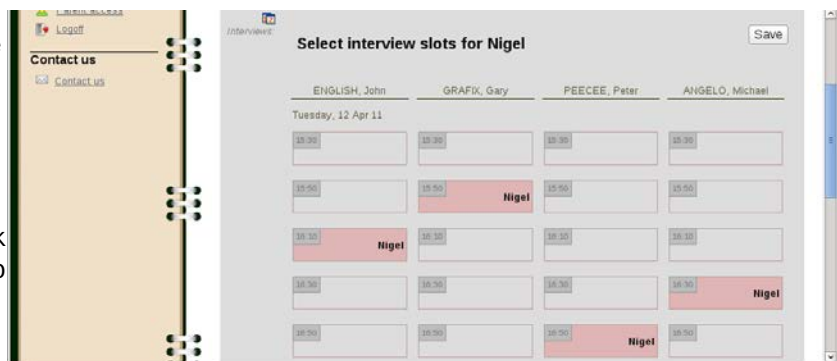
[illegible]

Logoff

Contact us

Contact us

Interviews

Select interview slots for Nigel

Save

| ENGLISH, John | GRAFIX, Gary | PEECEE, Peter | ANGELO, Michael |
|---|---|---|---|
| Tuesday, 12 Apr 11 | | | |
| 15:30 | 15:30 | 15:30 | 15:30 |
| 15:50 | 15:50 Nigel | 15:50 | 15:50 |
| 16:10 Nigel | 16:10 | 16:10 | 16:10 |
| 16:30 | 16:30 | 16:30 | 16:30 Nigel |
| 16:50 | 16:50 | 16:50 Nigel | 16:50 |

k
o